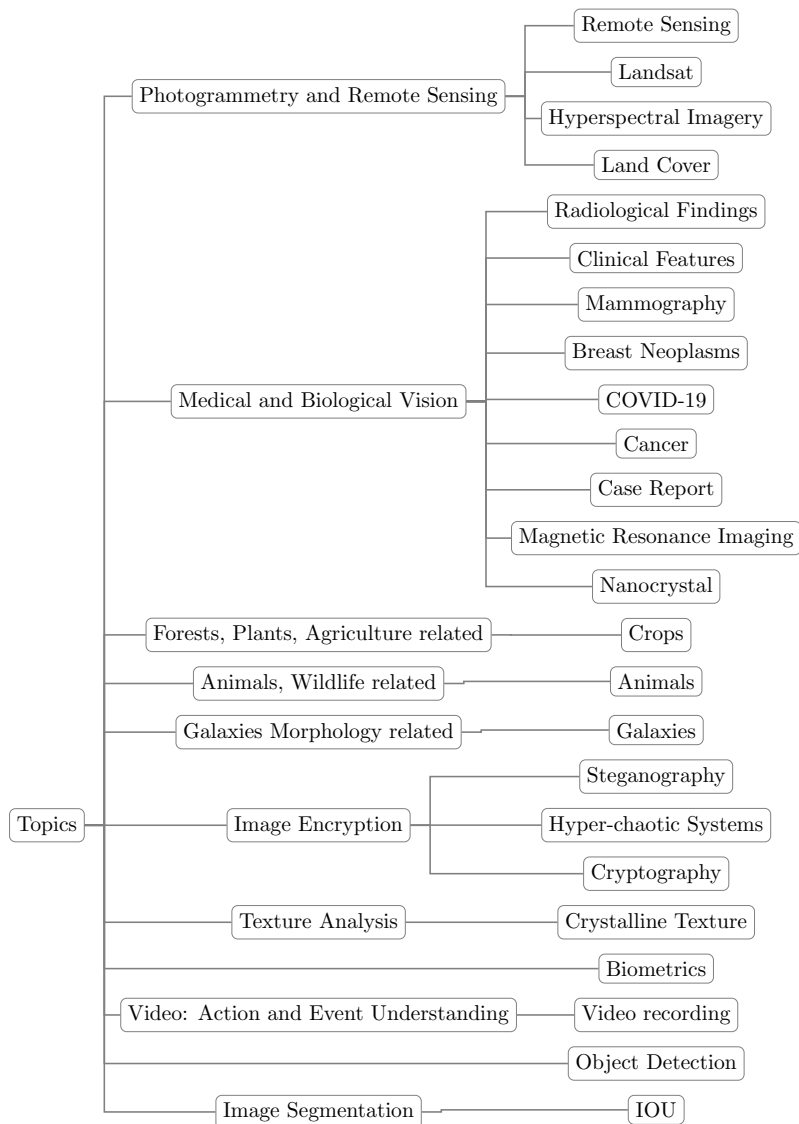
Topics

Photogrammetry and Remote Sensing
Remote Sensing
Landsat
Hyperspectral Imagery
Land Cover

Medical and Biological Vision
Radiological Findings
Clinical Features
Mammography
Breast Neoplasms
COVID-19
Cancer
Case Report
Magnetic Resonance Imaging
Nanocrystal

Forests, Plants, Agriculture related
Crops

Animals, Wildlife related
Animals

Galaxies Morphology related
Galaxies

Image Encryption
Steganography
Hyper-chaotic Systems
Cryptography

Texture Analysis
Crystalline Texture

Biometrics

Video: Action and Event Understanding
Video recording

Object Detection

Image Segmentation
IOU